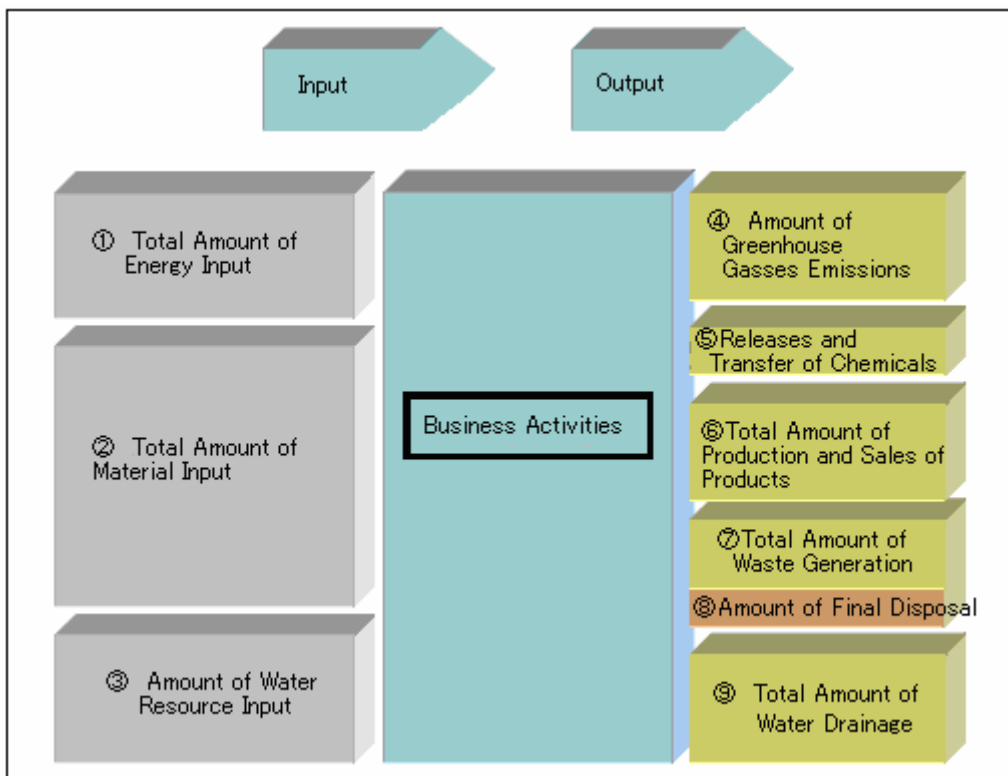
Input

Output

① Total Amount of Energy Input

② Total Amount of Material Input

③ Amount of Water Resource Input

Business Activities

④ Amount of Greenhouse Gasses Emissions

⑤Releases and Transfer of Chemicals

⑥Total Amount of Production and Sales of Products

⑦Total Amount of Waste Generation

⑧Amount of Final Disposal

⑨ Total Amount of Water Drainage